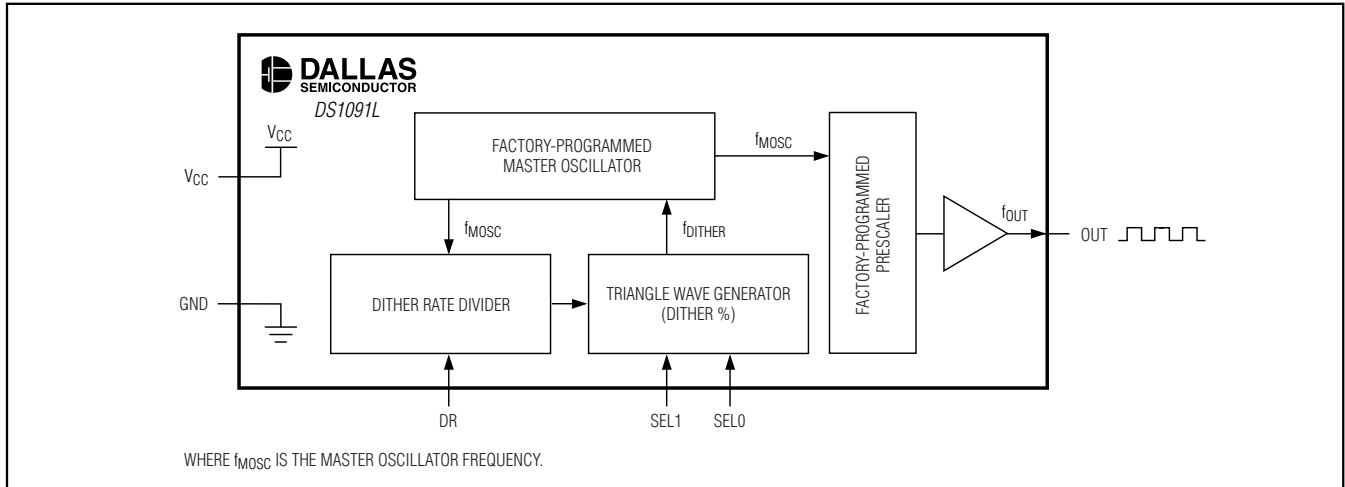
DALLAS
SEMICONDUCTOR
DS1091L

$V_{CC}$

$V_{CC}$

FACTORY-PROGRAMMED MASTER OSCILLATOR

$f_{MOSC}$

FACTORY-PROGRAMMED PRESCALER

$f_{OUT}$

OUT

$f_{MOSC}$

$f_{DITHER}$

GND

DITHER RATE DIVIDER

TRIANGLE WAVE GENERATOR (DITHER %)

DR

SEL1

SEL0

WHERE $f_{MOSC}$ IS THE MASTER OSCILLATOR FREQUENCY.